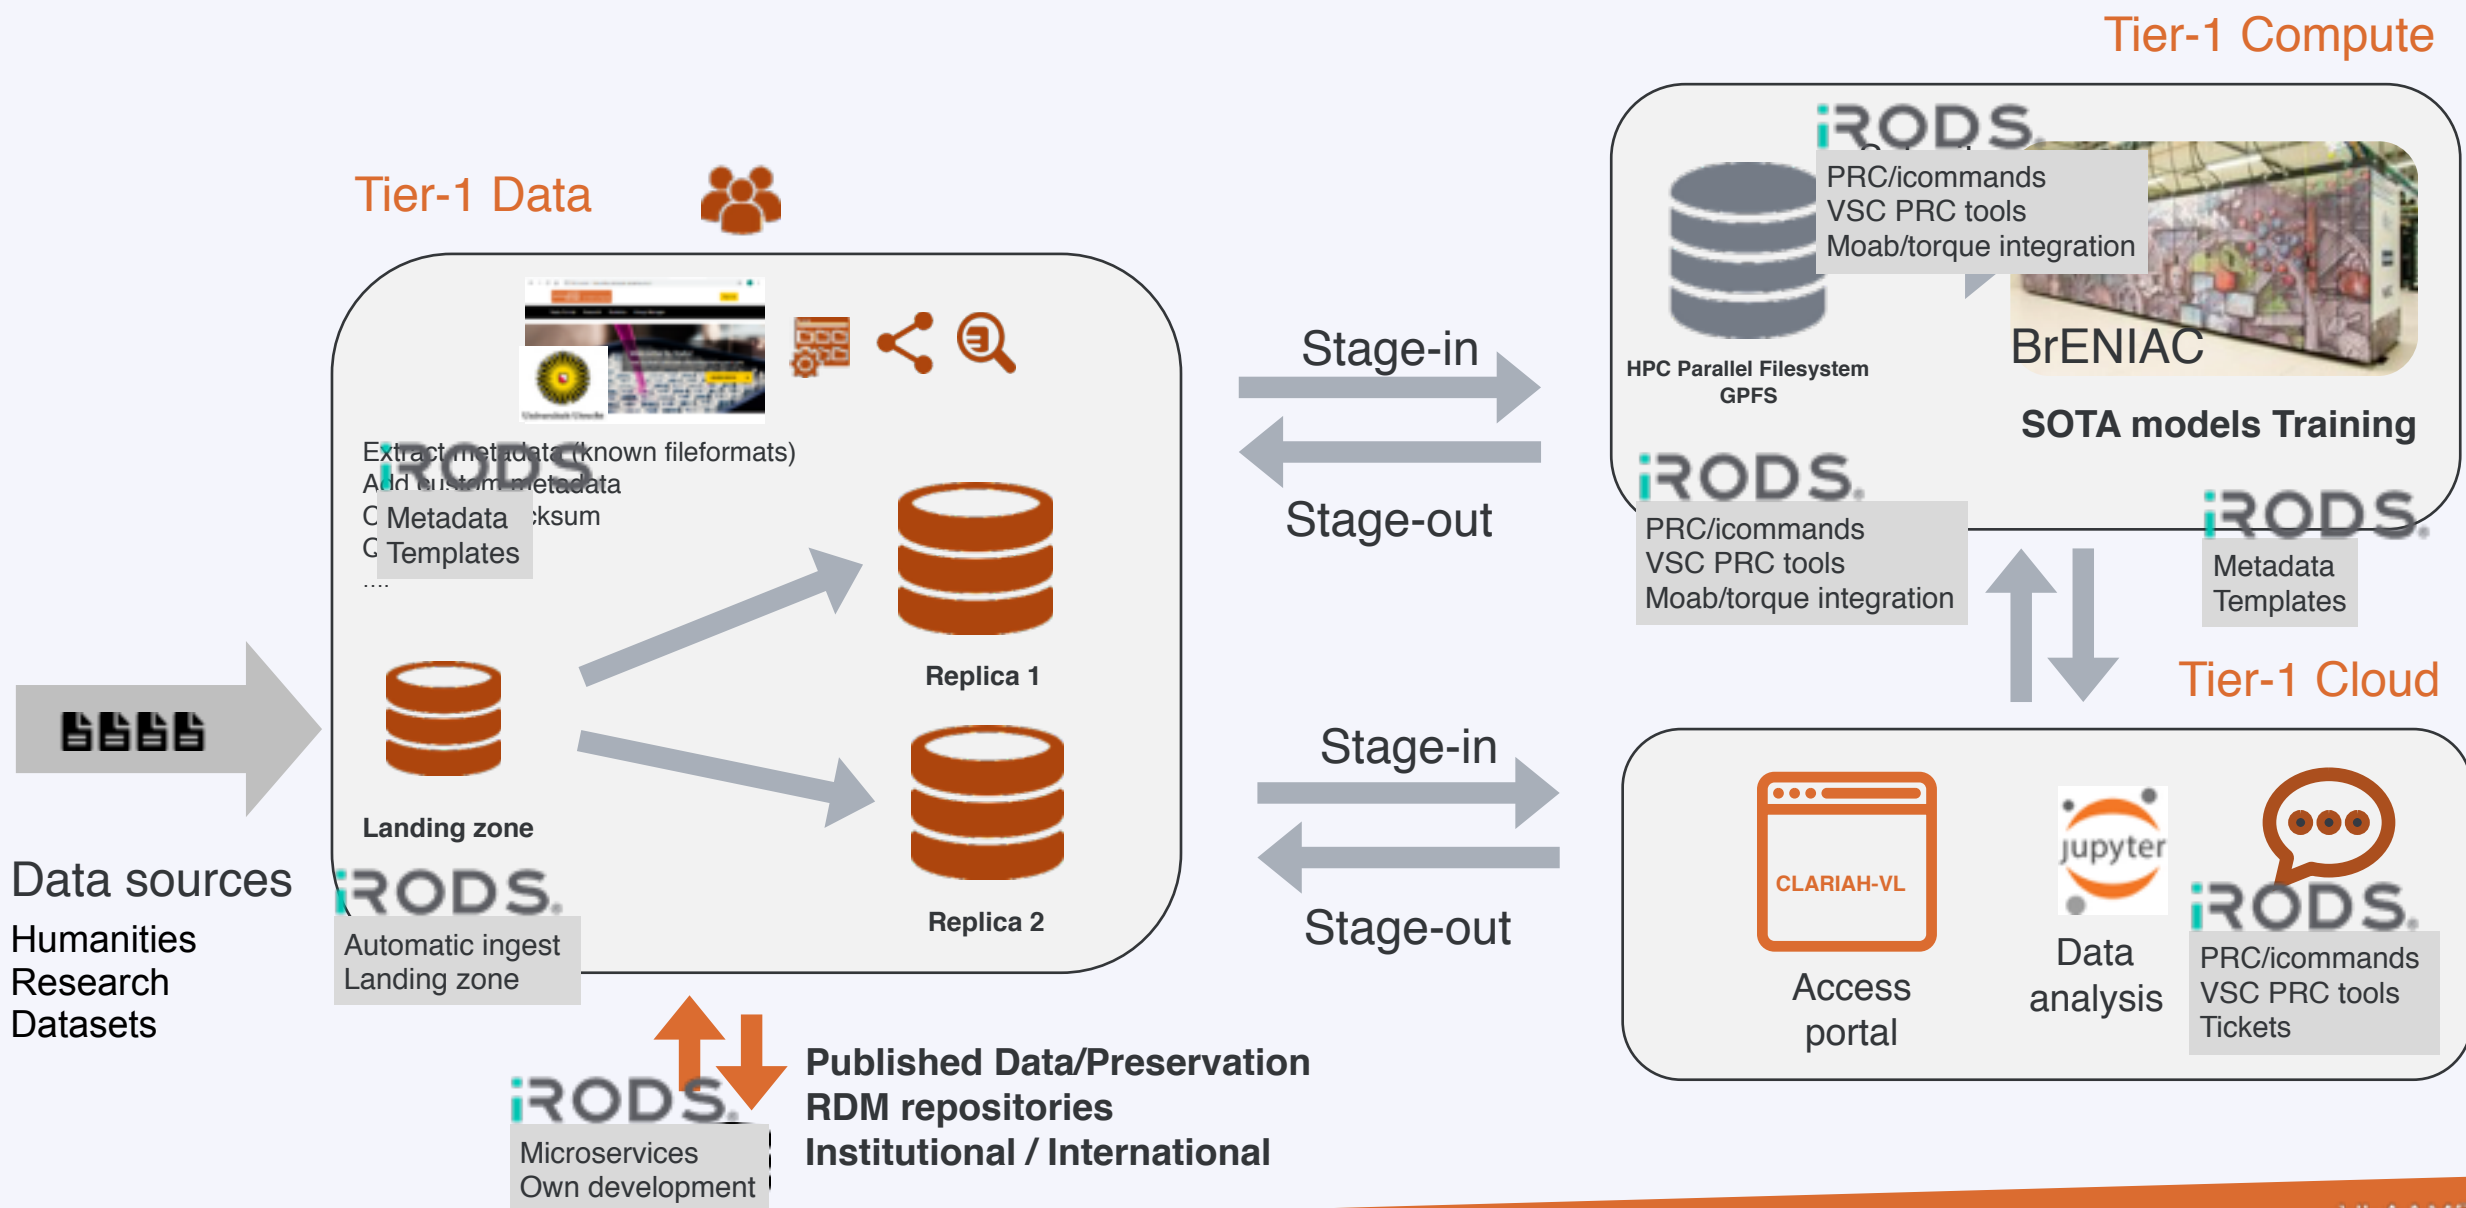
Tier-1 Compute

Tier-1 Data

iRODS
PRC/icommands
VSC PRC tools
Moab/torque integration

HPC Parallel Filesystem
GPFS

BrENIAC

SOTA models Training

Stage-in

Stage-out

Extract metadata (known fileformats)
Add custom metadata
C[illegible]ksum
C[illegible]
....

iRODS
Metadata
Templates

iRODS
PRC/icommands
VSC PRC tools
Moab/torque integration

iRODS
Metadata
Templates

Replica 1

Tier-1 Cloud

Landing zone

Replica 2

Stage-in

Stage-out

CLARIAH-VL

Access portal

jupyter

Data analysis

iRODS
PRC/icommands
VSC PRC tools
Tickets

Data sources
Humanities
Research
Datasets

iRODS
Automatic ingest
Landing zone

iRODS
Microservices
Own development

Published Data/Preservation
RDM repositories
Institutional / International